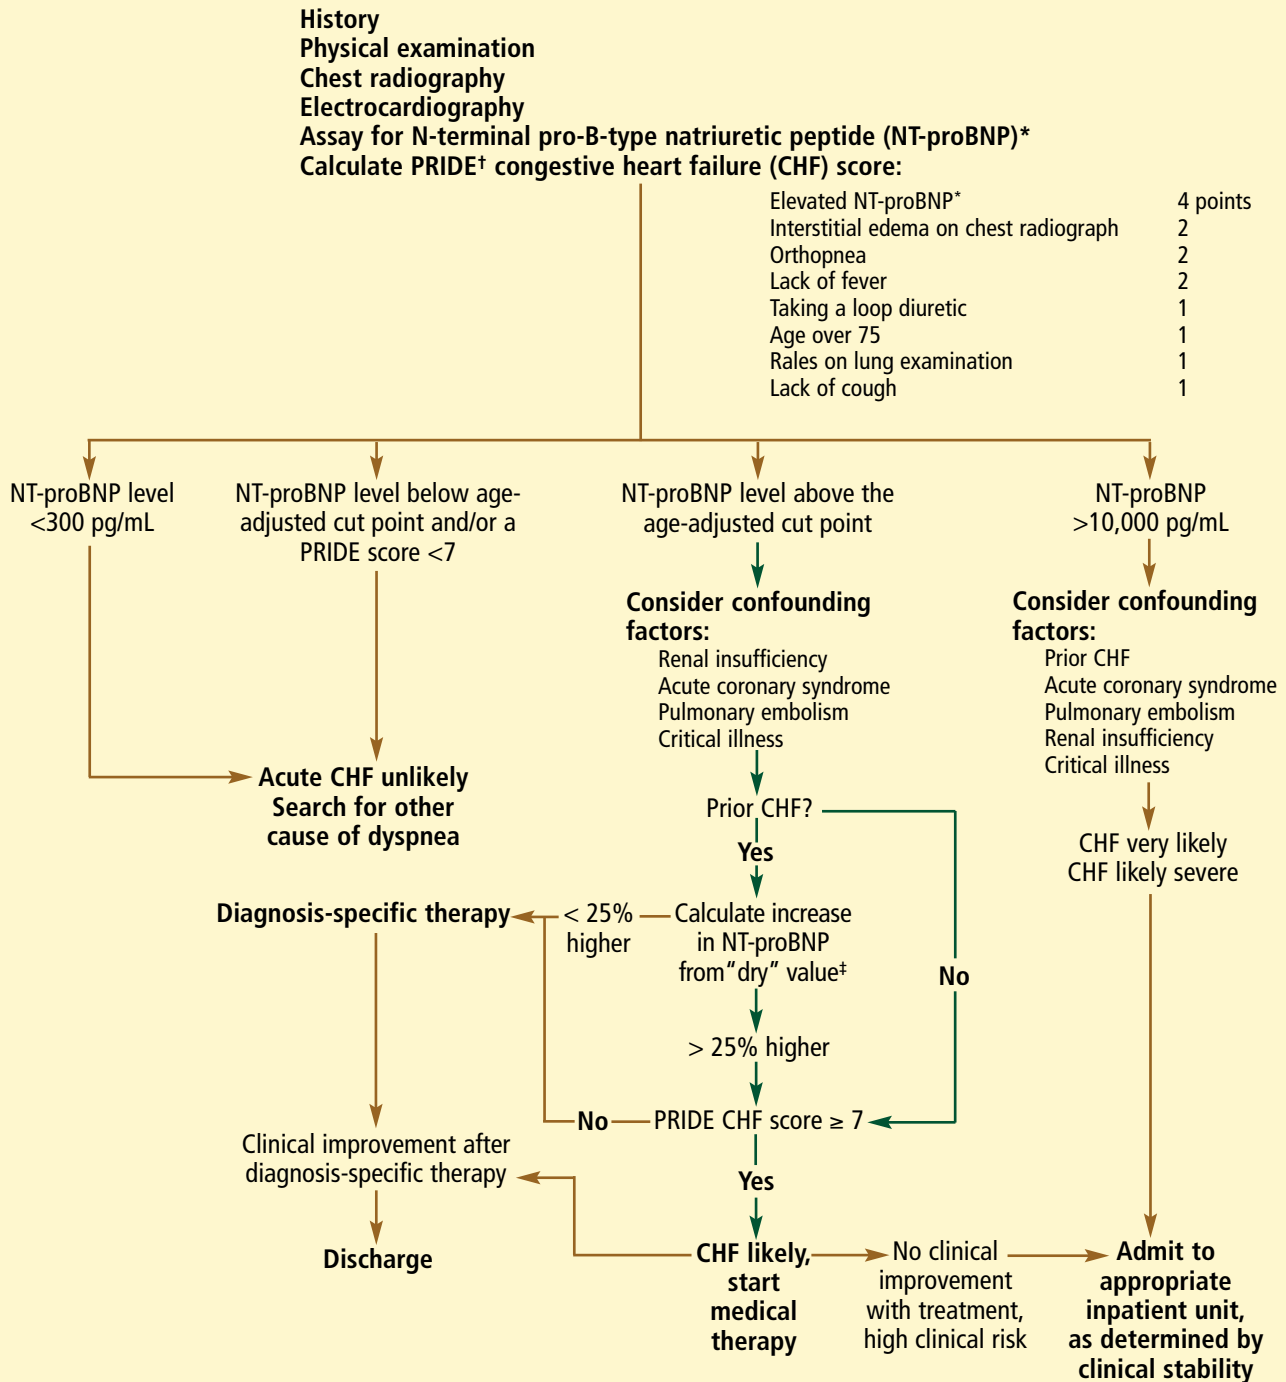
History
Physical examination
Chest radiography
Electrocardiography
Assay for N-terminal pro-B-type natriuretic peptide (NT-proBNP)*
Calculate PRIDE† congestive heart failure (CHF) score:

| | |
|---|---|
| Elevated NT-proBNP* | 4 points |
| Interstitial edema on chest radiograph | 2 |
| Orthopnea | 2 |
| Lack of fever | 2 |
| Taking a loop diuretic | 1 |
| Age over 75 | 1 |
| Rales on lung examination | 1 |
| Lack of cough | 1 |

NT-proBNP level <300 pg/mL

NT-proBNP level below age-adjusted cut point and/or a PRIDE score <7

Acute CHF unlikely
Search for other cause of dyspnea

NT-proBNP level above the age-adjusted cut point

Consider confounding factors:
Renal insufficiency
Acute coronary syndrome
Pulmonary embolism
Critical illness

Prior CHF?
Yes
No

Calculate increase in NT-proBNP from "dry" value‡

< 25% higher

Diagnosis-specific therapy

> 25% higher

No

PRIDE CHF score ≥ 7

Yes

CHF likely, start medical therapy

Clinical improvement after diagnosis-specific therapy

Discharge

No clinical improvement with treatment, high clinical risk

NT-proBNP >10,000 pg/mL

Consider confounding factors:
Prior CHF
Acute coronary syndrome
Pulmonary embolism
Renal insufficiency
Critical illness

CHF very likely
CHF likely severe

Admit to appropriate inpatient unit, as determined by clinical stability